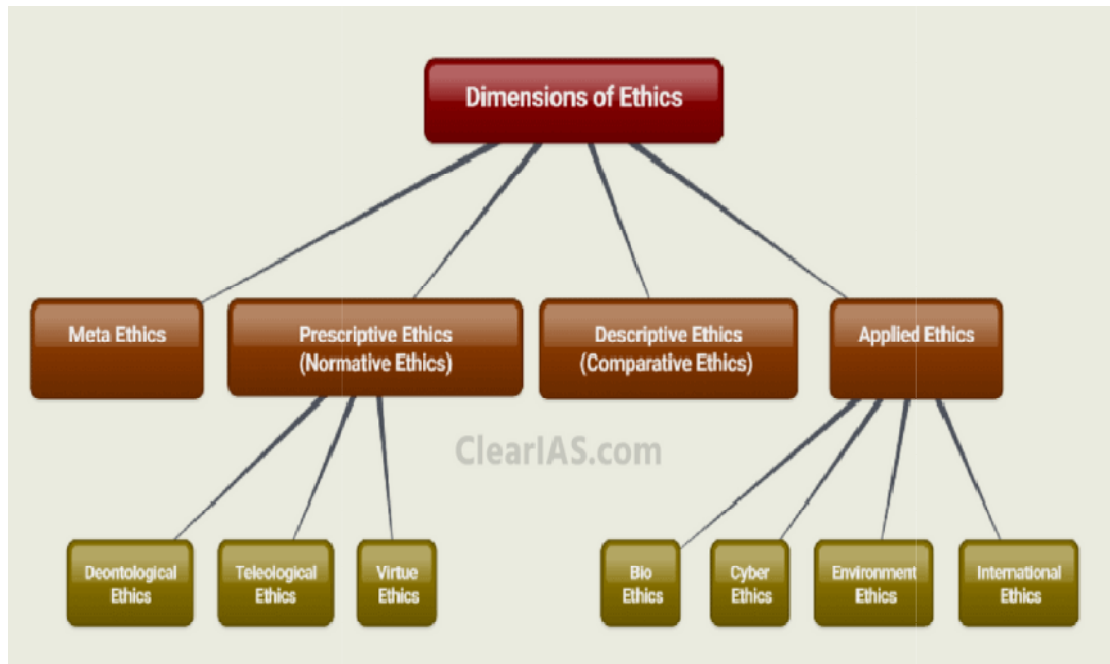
Dimensions of Ethics

Meta Ethics

Prescriptive Ethics (Normative Ethics)

Descriptive Ethics (Comparative Ethics)

Applied Ethics

ClearIAS.com

Deontological Ethics

Teleological Ethics

Virtue Ethics

Bio Ethics

Cyber Ethics

Environment Ethics

International Ethics